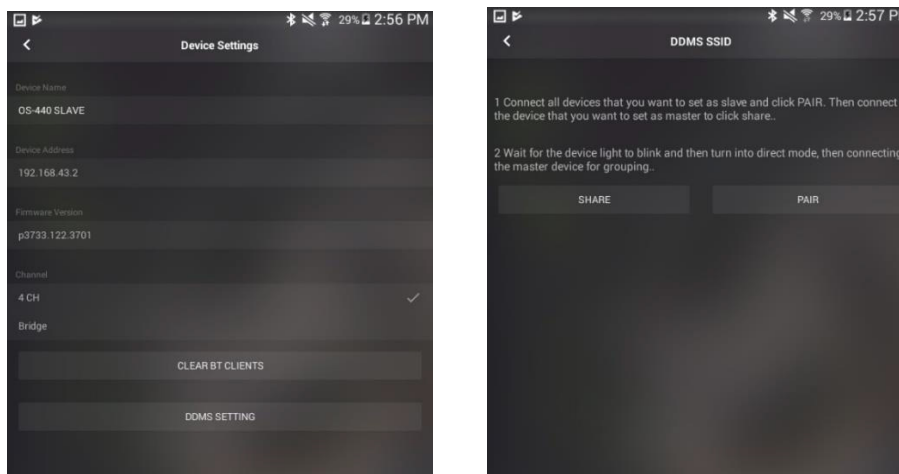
29% 2:56 PM

Device Settings

Device Name
OS-440 SLAVE

Device Address
192.168.43.2

Firmware Version
p3733.122.3701

Channel
4 CH
Bridge

CLEAR BT CLIENTS

DDMS SETTING

29% 2:57 P

DDMS SSID

1 Connect all devices that you want to set as slave and click PAIR. Then connect the device that you want to set as master to click share..

2 Wait for the device light to blink and then turn into direct mode, then connecting the master device for grouping..

SHARE

PAIR